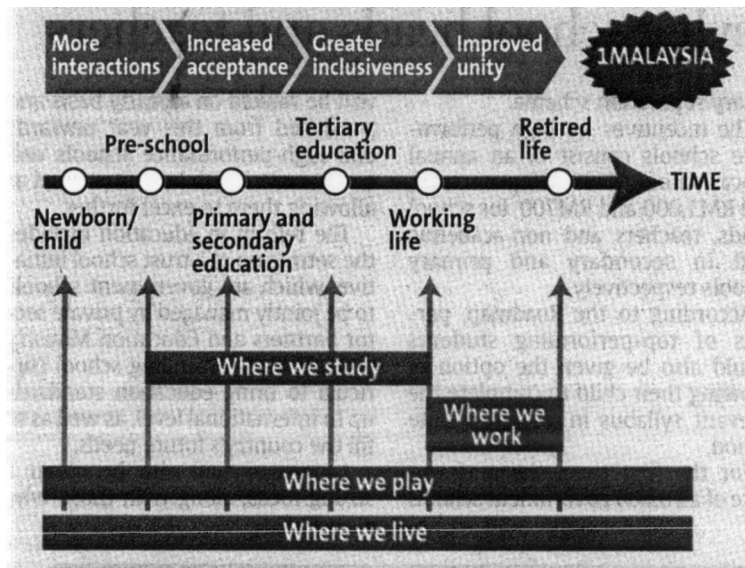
More interactions
Increased acceptance
Greater inclusiveness
Improved unity
1MALAYSIA

Pre-school
Tertiary education
Retired life
TIME
Newborn/ child
Primary and secondary education
Working life

Where we study
Where we work
Where we play
Where we live